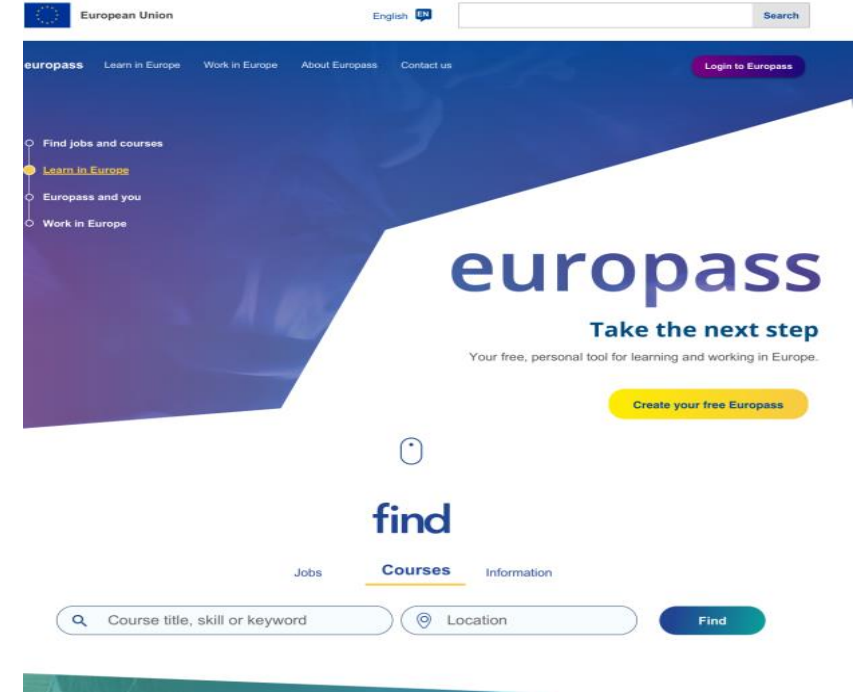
European Union

English EN

Search

europass Learn in Europe Work in Europe About Europass Contact us

Login to Europass

Find jobs and courses

Learn in Europe

Europass and you

Work in Europe

europass

Take the next step

Your free, personal tool for learning and working in Europe.

Create your free Europass

find

Jobs Courses Information

Course title, skill or keyword

Location

Find